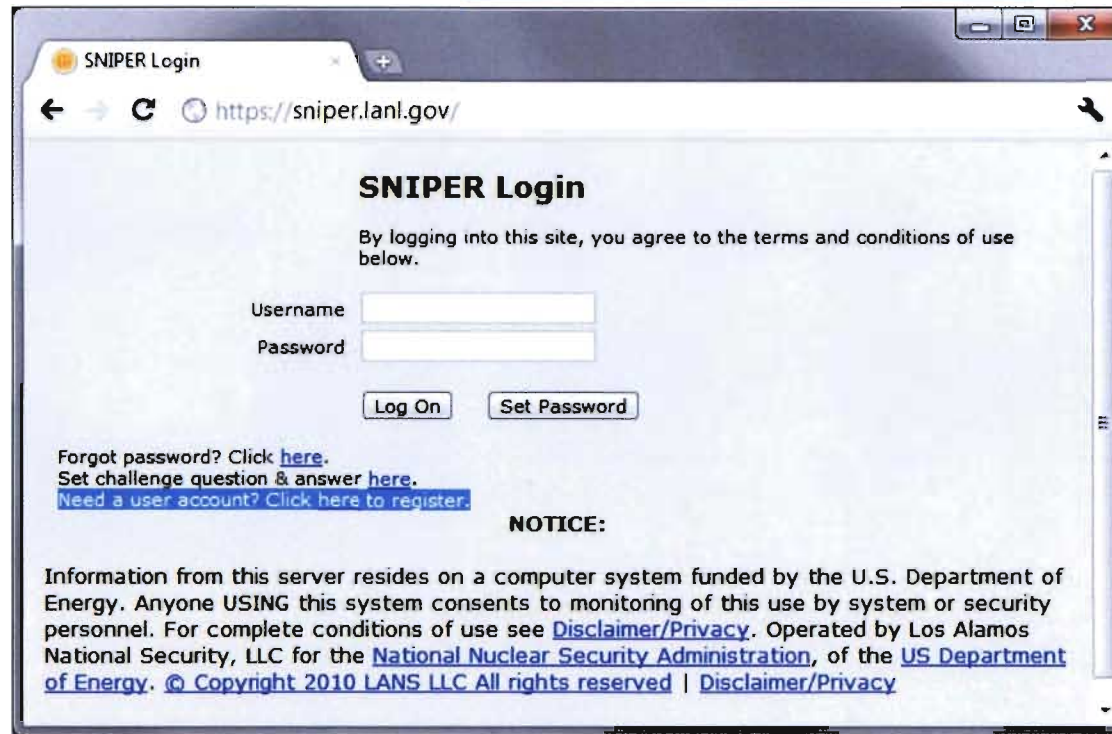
SNIPER Login

https://sniper.lanl.gov/

SNIPER Login

By logging into this site, you agree to the terms and conditions of use below.

Username
Password

Log On
Set Password

Forgot password? Click here.
Set challenge question & answer here.
Need a user account? Click here to register.

NOTICE:

Information from this server resides on a computer system funded by the U.S. Department of Energy. Anyone USING this system consents to monitoring of this use by system or security personnel. For complete conditions of use see Disclaimer/Privacy. Operated by Los Alamos National Security, LLC for the National Nuclear Security Administration, of the US Department of Energy. © Copyright 2010 LANS LLC All rights reserved | Disclaimer/Privacy